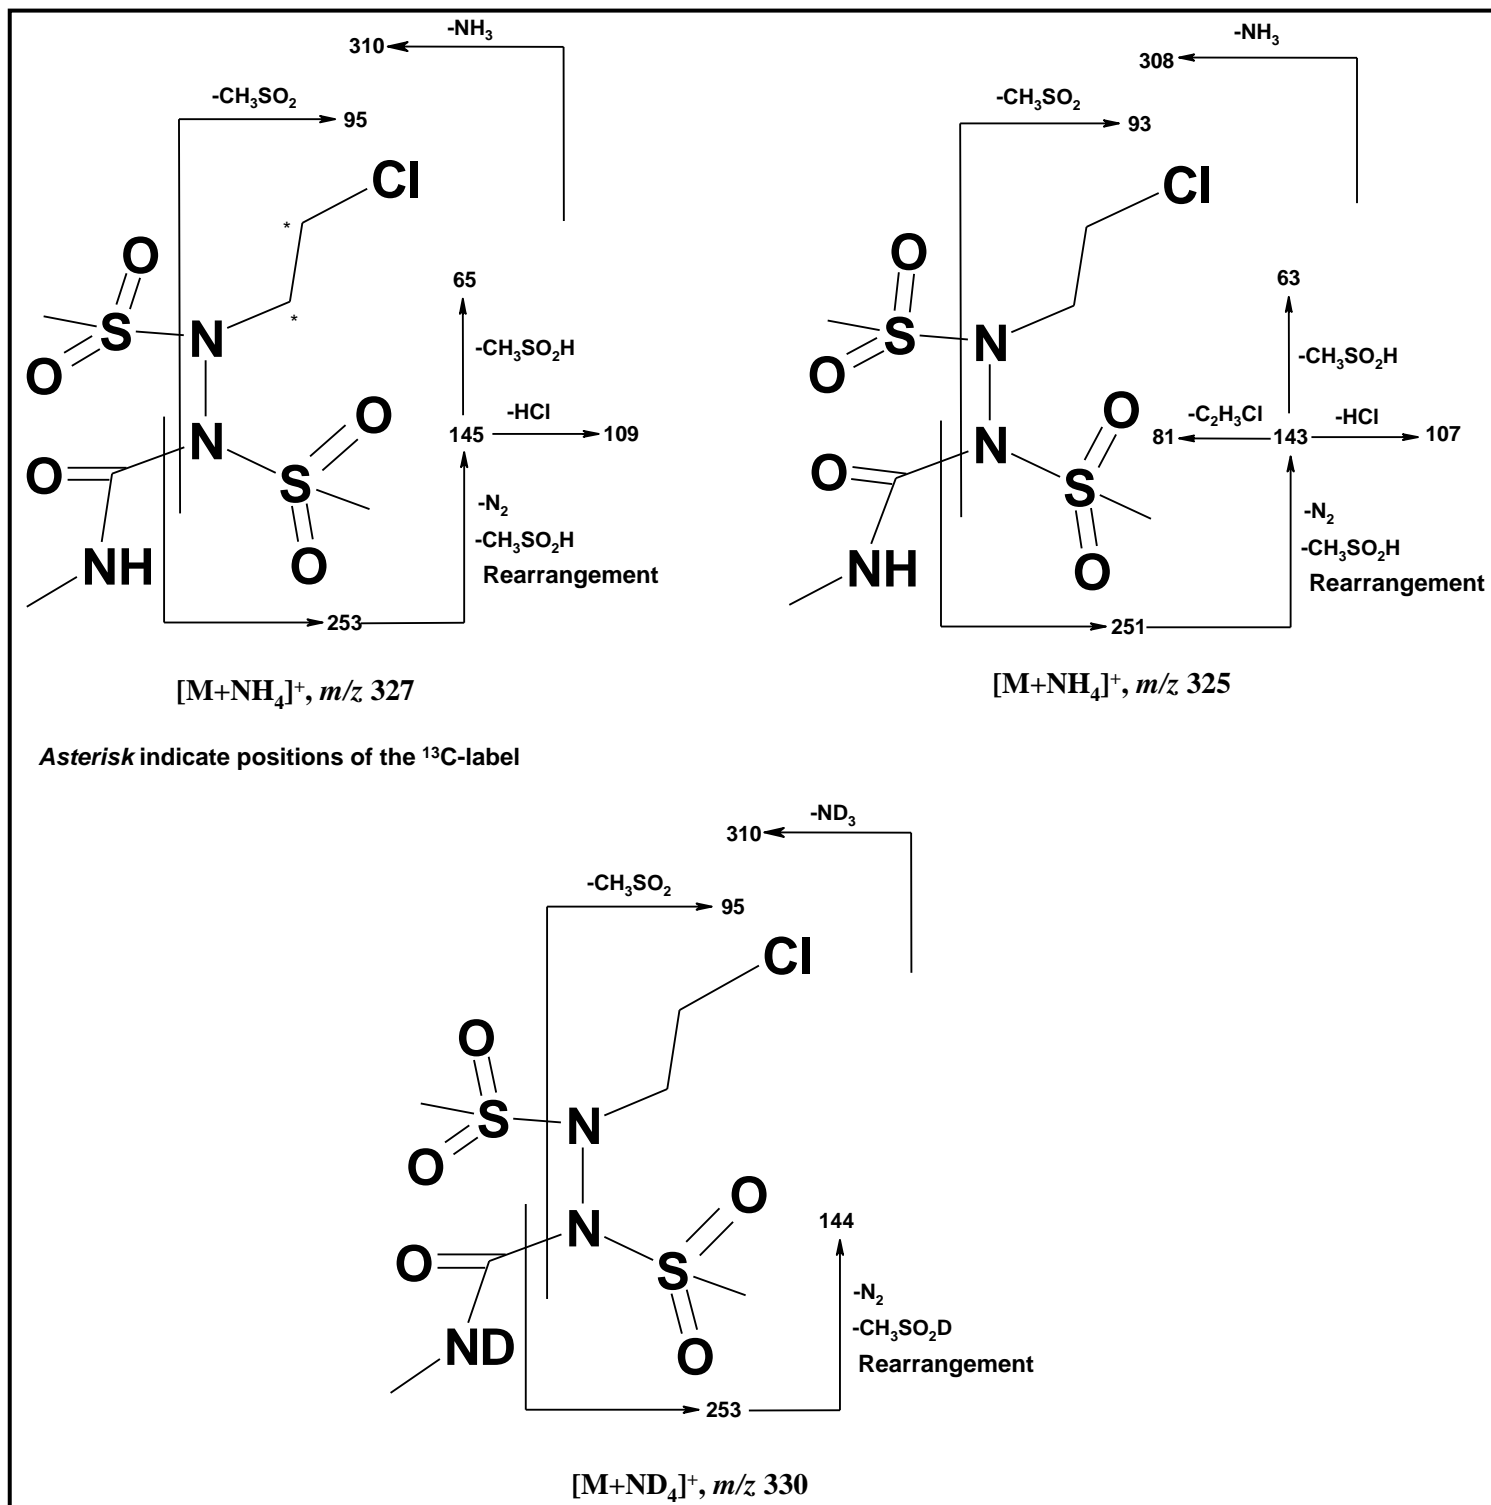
310 $-NH_3$

$-CH_3SO_2$ 95

Cl

*

*

O

S

O

N

N

O

S

O

O

NH

65

$-CH_3SO_2H$

145 -HCl 109

$-N_2$

$-CH_3SO_2H$

Rearrangement

253

$[M+NH_4]^+$, $m/z$ 327

308 $-NH_3$

$-CH_3SO_2$ 93

Cl

O

S

O

N

N

O

S

O

O

NH

63

$-CH_3SO_2H$

81 $-C_2H_3Cl$ 143 -HCl 107

$-N_2$

$-CH_3SO_2H$

Rearrangement

251

$[M+NH_4]^+$, $m/z$ 325

*Asterisk* indicate positions of the $^{13}$C-label

310 $-ND_3$

$-CH_3SO_2$ 95

Cl

O

S

O

N

N

O

S

O

O

ND

144

$-N_2$

$-CH_3SO_2D$

Rearrangement

253

$[M+ND_4]^+$, $m/z$ 330